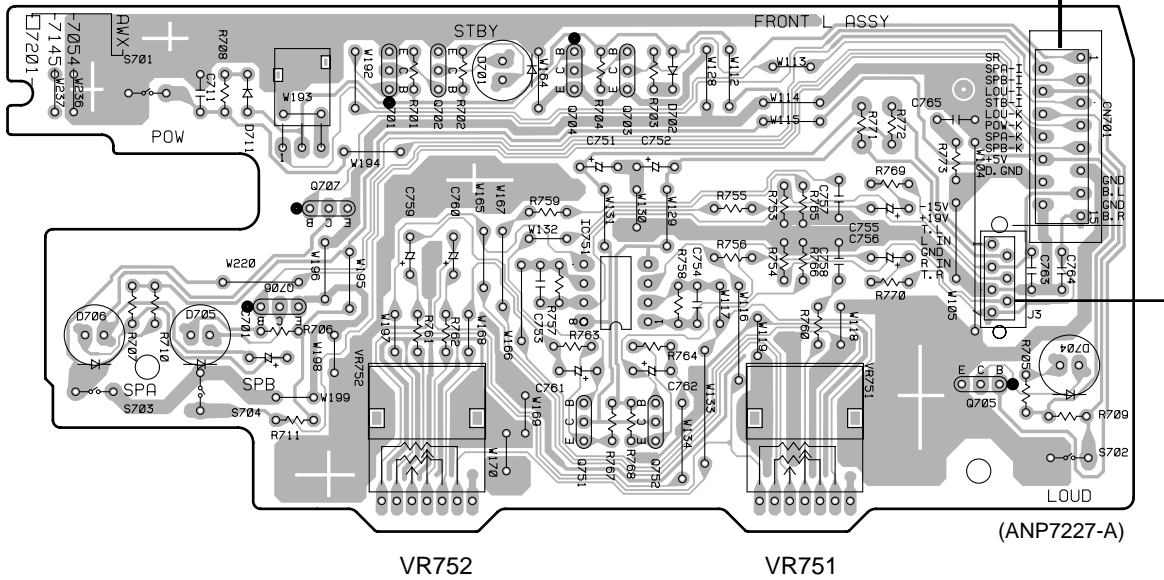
AWX
-7054
-7145
7201
W236
W237
S701
R708
C711
D711
W193
POW
W192
Q701
R701
Q702
R702
STBY
D701
W164
Q704
R704
Q703
R703
D702
W128
W112
W113
W114
W115
FRONT L ASSY
CN701
SR
SPA-I
SPB-I
LOU-I
STB-I
LOU-K
POW-K
SPA-K
SPB-K
+5V
D.GND
GND
B.L
GND
B.R
C765
R771
R772
R773
W104
W194
C751
C752
Q707
E C B
C759
C760
W165
W167
R759
W131
W130
W129
R755
R753
R751
C757
R769
-15V
+19V
T.L
L IN
GND
R IN
T.R
C755
C756
W132
IC751
R756
R754
R752
C758
R770
W220
W196
W195
Q706
C701
R706
D706
D705
R707
R710
W197
R761
R762
W168
W166
R757
C753
R763
C754
R758
W117
W116
W119
R760
W118
W105
J3
C763
C764
W198
VR752
R764
W133
VR751
R705
D704
SPA
SPB
S703
S704
W199
R711
C761
W169
W170
Q751
R767
R768
Q752
C762
W134
Q705
E C B
R709
S702
LOUD
(ANP7227-A)
VR752
VR751